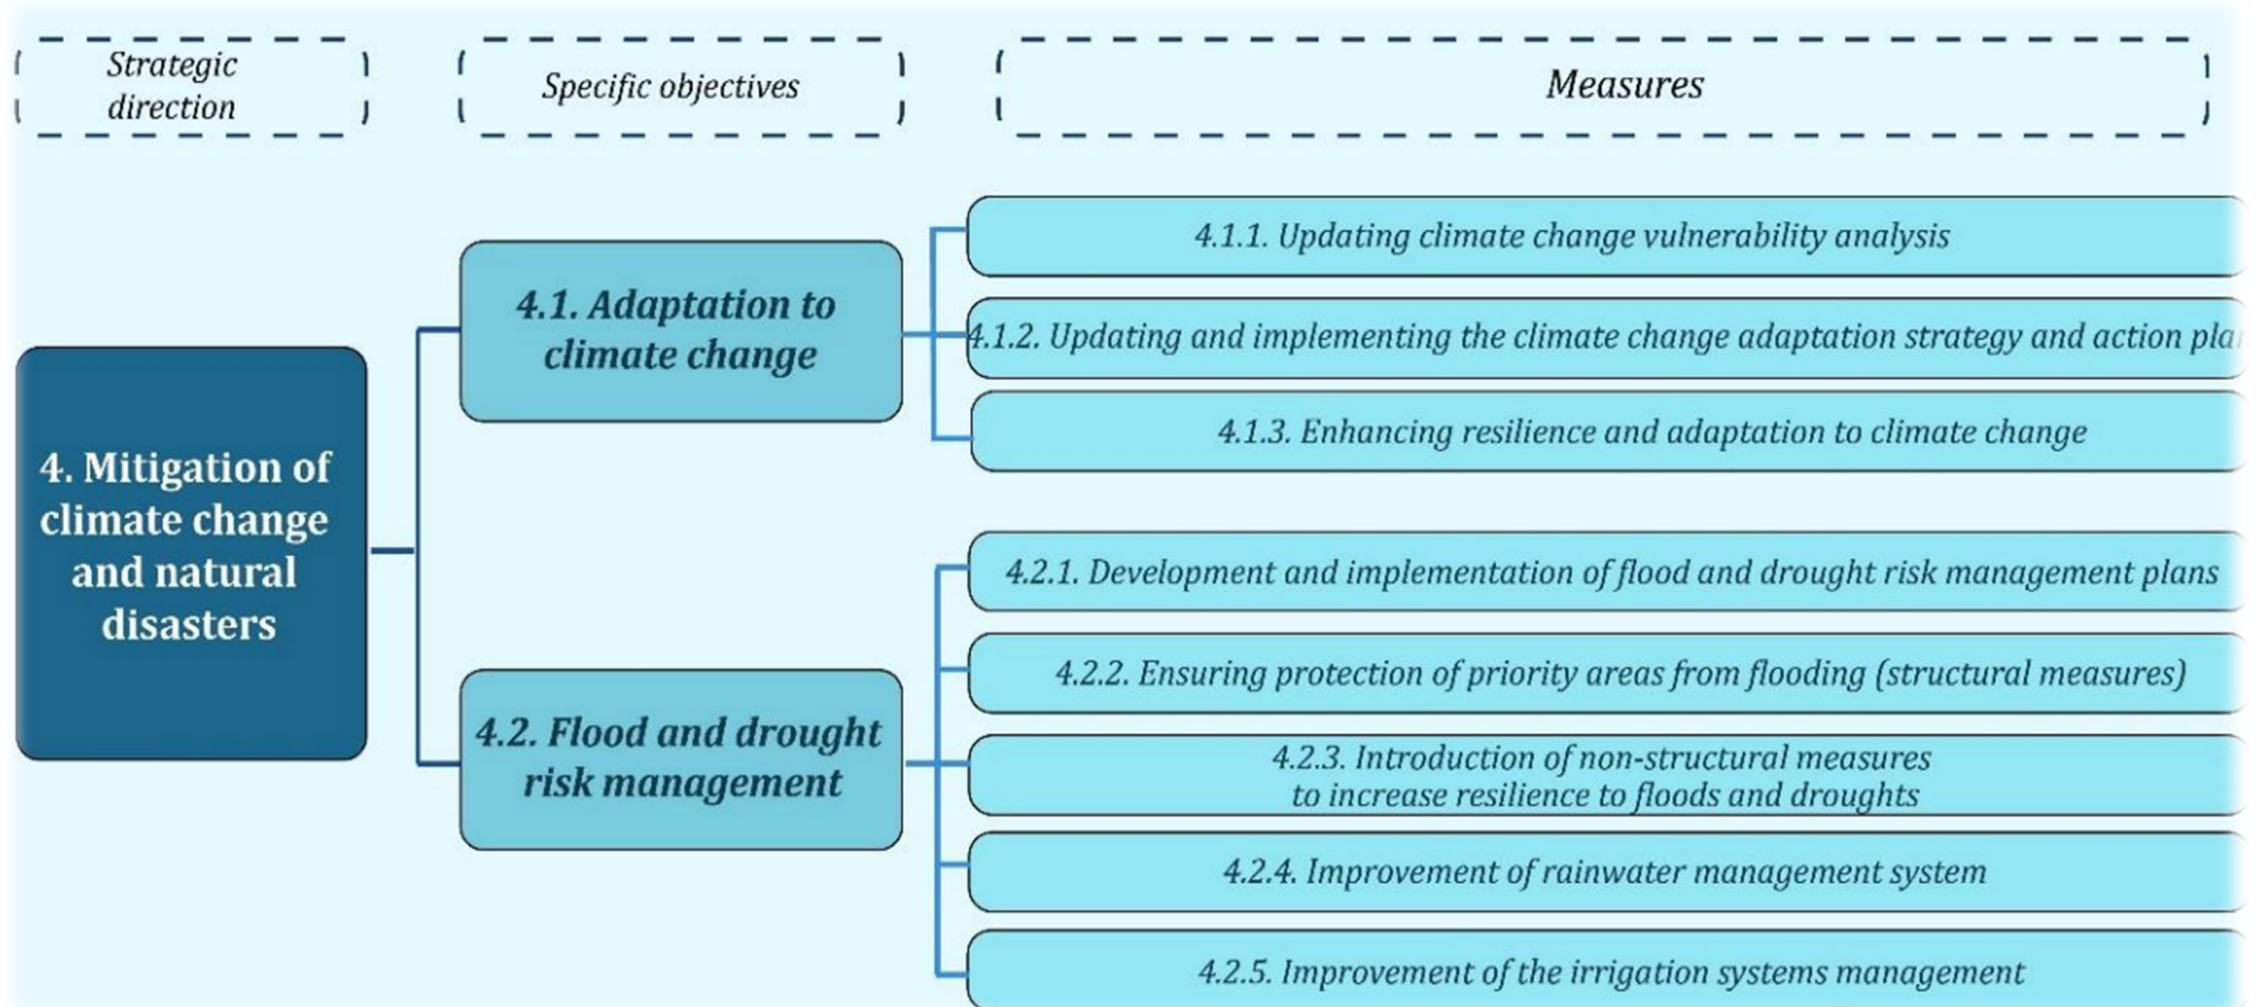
Strategic direction

Specific objectives

Measures

4. Mitigation of climate change and natural disasters

4.1. Adaptation to climate change

4.1.1. Updating climate change vulnerability analysis

4.1.2. Updating and implementing the climate change adaptation strategy and action pla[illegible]

4.1.3. Enhancing resilience and adaptation to climate change

4.2. Flood and drought risk management

4.2.1. Development and implementation of flood and drought risk management plans

4.2.2. Ensuring protection of priority areas from flooding (structural measures)

4.2.3. Introduction of non-structural measures to increase resilience to floods and droughts

4.2.4. Improvement of rainwater management system

4.2.5. Improvement of the irrigation systems management